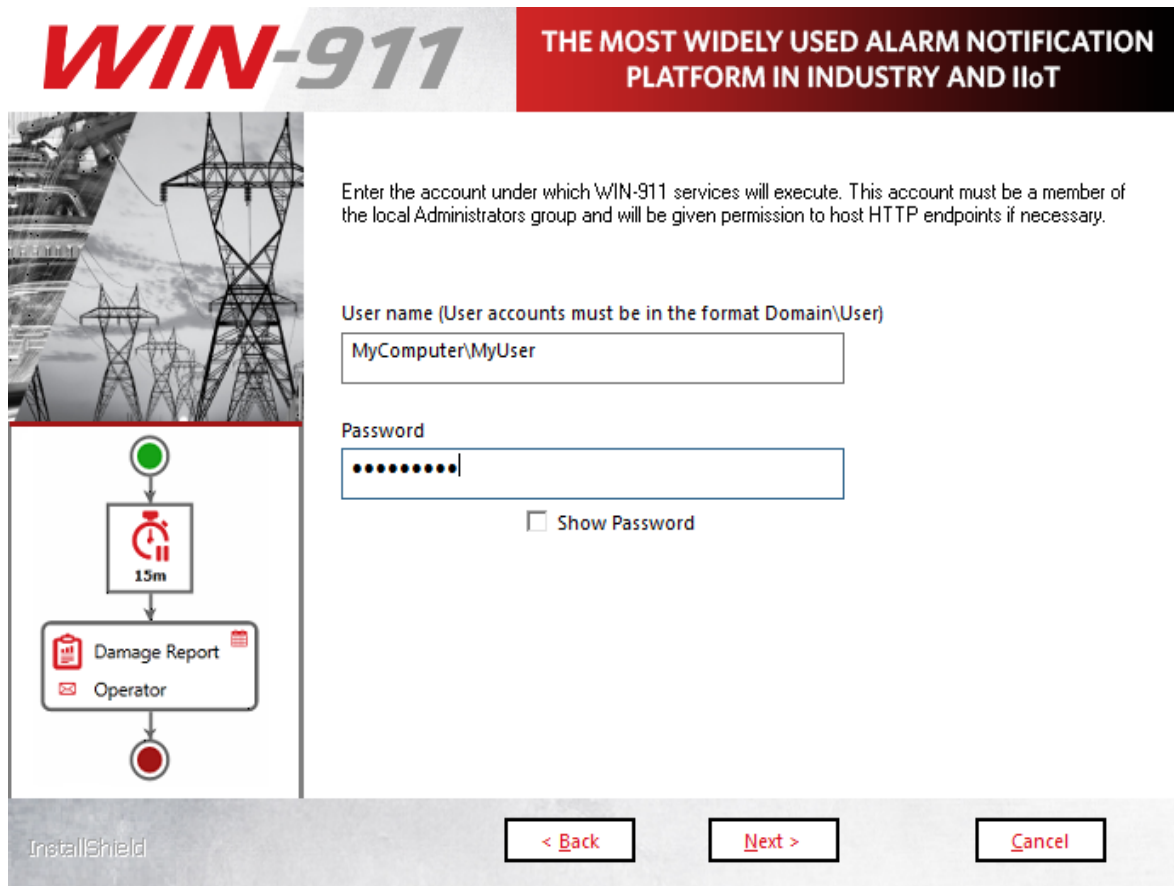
WIN-911

THE MOST WIDELY USED ALARM NOTIFICATION PLATFORM IN INDUSTRY AND IIoT

Enter the account under which WIN-911 services will execute. This account must be a member of the local Administrators group and will be given permission to host HTTP endpoints if necessary.

User name (User accounts must be in the format Domain\User)

MyComputer\MyUser

Password

•••••••••

Show Password

15m

Damage Report

Operator

InstallShield

< Back

Next >

Cancel